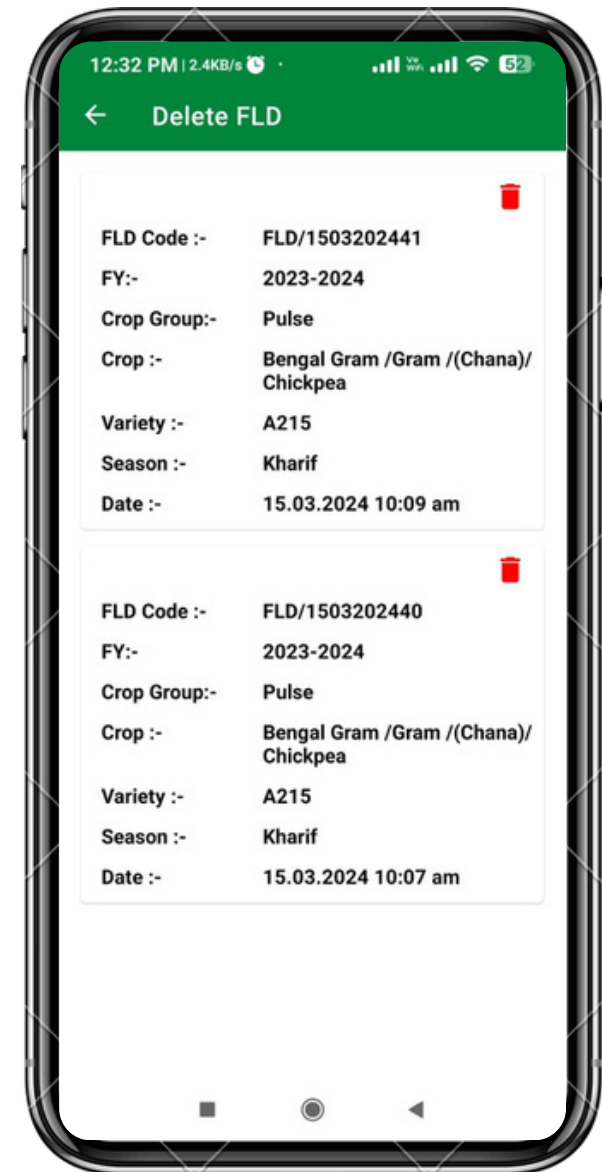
12:32 PM | 2.4KB/s

Vo WiFi

52

←

Delete FLD

FLD Code :- FLD/1503202441

FY:- 2023-2024

Crop Group:- Pulse

Crop :- Bengal Gram /Gram /(Chana)/ Chickpea

Variety :- A215

Season :- Kharif

Date :- 15.03.2024 10:09 am

FLD Code :- FLD/1503202440

FY:- 2023-2024

Crop Group:- Pulse

Crop :- Bengal Gram /Gram /(Chana)/ Chickpea

Variety :- A215

Season :- Kharif

Date :- 15.03.2024 10:07 am